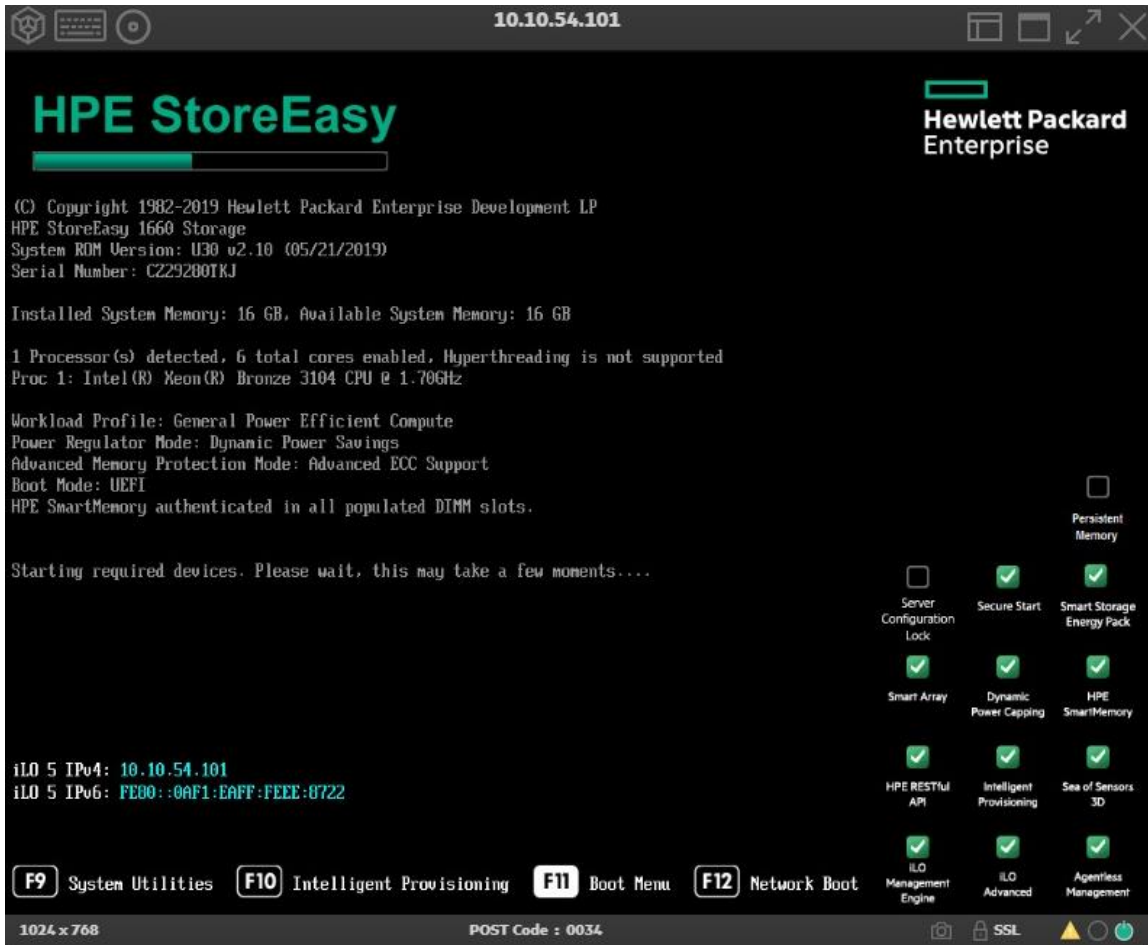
10.10.54.101

HPE StoreEasy

Hewlett Packard Enterprise

(C) Copyright 1982-2019 Hewlett Packard Enterprise Development LP
HPE StoreEasy 1660 Storage
System ROM Version: U30 v2.10 (05/21/2019)
Serial Number: CZ29280TKJ

Installed System Memory: 16 GB, Available System Memory: 16 GB

1 Processor(s) detected, 6 total cores enabled, Hyperthreading is not supported
Proc 1: Intel(R) Xeon(R) Bronze 3104 CPU @ 1.70GHz

Workload Profile: General Power Efficient Compute
Power Regulator Mode: Dynamic Power Savings
Advanced Memory Protection Mode: Advanced ECC Support
Boot Mode: UEFI
HPE SmartMemory authenticated in all populated DIMM slots.

Starting required devices. Please wait, this may take a few moments....

Persistent Memory

Server Configuration Lock
Secure Start
Smart Storage Energy Pack
Smart Array
Dynamic Power Capping
HPE SmartMemory
HPE RESTful API
Intelligent Provisioning
Sea of Sensors 3D
iLO Management Engine
iLO Advanced
Agentless Management

iLO 5 IPv4: 10.10.54.101
iLO 5 IPv6: FE80::0AF1:EAFF:FEEE:8722

F9 System Utilities F10 Intelligent Provisioning F11 Boot Menu F12 Network Boot

1024 x 768
POST Code : 0034
SSL